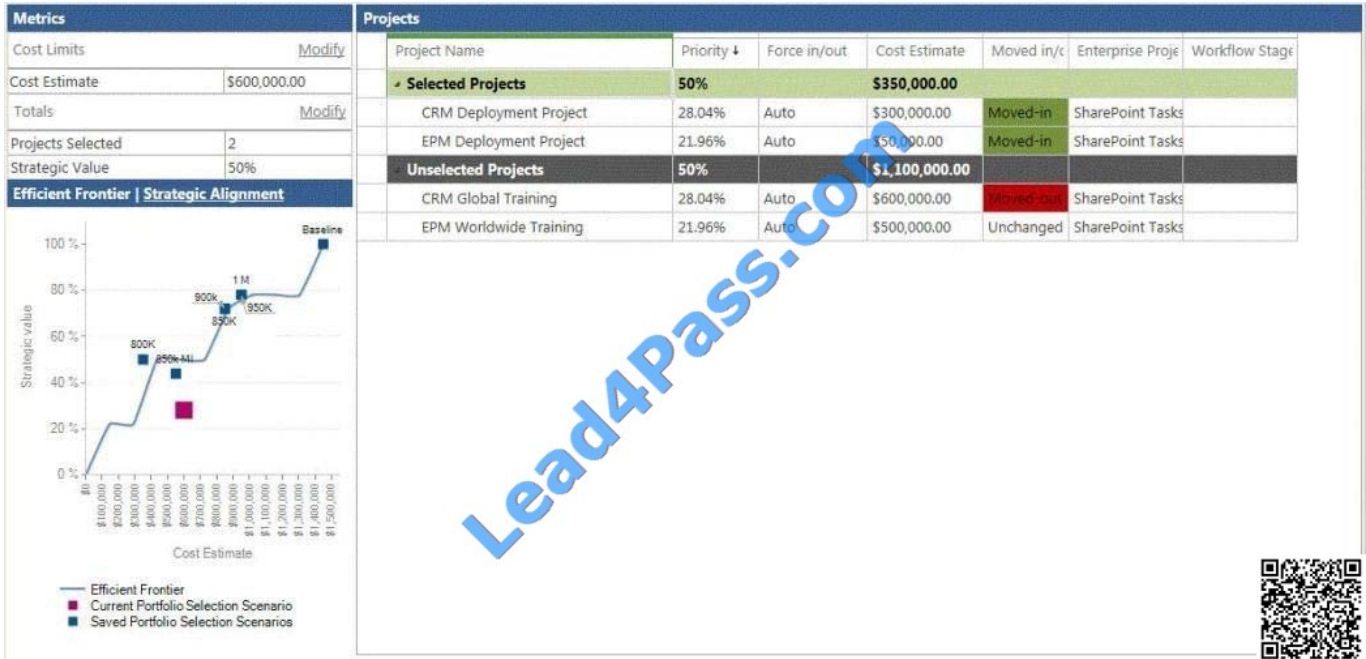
Metrics

Cost Limits Modify

| Cost Estimate | \$600,000.00 |
|---|---|

Totals Modify

| Projects Selected | 2 |
|---|---|
| Strategic Value | 50% |

Efficient Frontier | Strategic Alignment

Baseline
100 %
1 M
80 %
900k
950K
850K
60 %
800K
850k-M
40 %
20 %
0 %
Strategic value
\$0
\$100,000
\$200,000
\$300,000
\$400,000
\$500,000
\$600,000
\$700,000
\$800,000
\$900,000
\$1,000,000
\$1,100,000
\$1,200,000
\$1,300,000
\$1,400,000
\$1,500,000
Cost Estimate

Efficient Frontier
Current Portfolio Selection Scenario
Saved Portfolio Selection Scenarios

Projects

| Project Name | Priority ↓ | Force in/out | Cost Estimate | Moved in/c | Enterprise Proje | Workflow Stage |
|---|---|---|---|---|---|---|
| Selected Projects | 50% | | \$350,000.00 | | | |
| CRM Deployment Project | 28.04% | Auto | \$300,000.00 | Moved-in | SharePoint Tasks | |
| EPM Deployment Project | 21.96% | Auto | \$50,000.00 | Moved-in | SharePoint Tasks | |
| Unselected Projects | 50% | | \$1,100,000.00 | | | |
| CRM Global Training | 28.04% | Auto | \$600,000.00 | Moved-out | SharePoint Tasks | |
| EPM Worldwide Training | 21.96% | Auto | \$500,000.00 | Unchanged | SharePoint Tasks | |

Lead4Pass.com